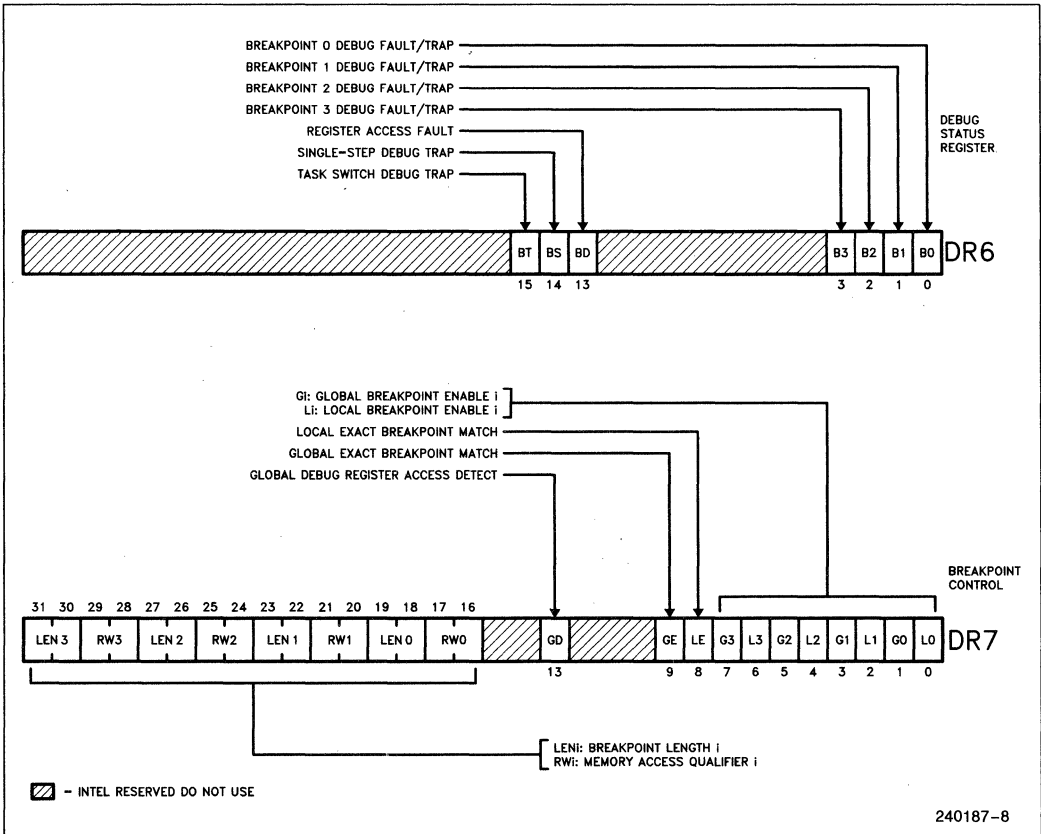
BREAKPOINT 0 DEBUG FAULT/TRAP
BREAKPOINT 1 DEBUG FAULT/TRAP
BREAKPOINT 2 DEBUG FAULT/TRAP
BREAKPOINT 3 DEBUG FAULT/TRAP
REGISTER ACCESS FAULT
SINGLE-STEP DEBUG TRAP
TASK SWITCH DEBUG TRAP

DEBUG STATUS REGISTER

BT BS BD B3 B2 B1 B0 DR6
15 14 13 3 2 1 0

GI: GLOBAL BREAKPOINT ENABLE i
LI: LOCAL BREAKPOINT ENABLE i
LOCAL EXACT BREAKPOINT MATCH
GLOBAL EXACT BREAKPOINT MATCH
GLOBAL DEBUG REGISTER ACCESS DETECT

BREAKPOINT CONTROL

31 30 29 28 27 26 25 24 23 22 21 20 19 18 17 16
LEN 3 RW3 LEN 2 RW2 LEN 1 RW1 LEN 0 RW0 GD GE LE G3 L3 G2 L2 G1 L1 G0 L0 DR7
13 9 8 7 6 5 4 3 2 1 0

LENi: BREAKPOINT LENGTH i
RWi: MEMORY ACCESS QUALIFIER i

- INTEL RESERVED DO NOT USE

240187-8